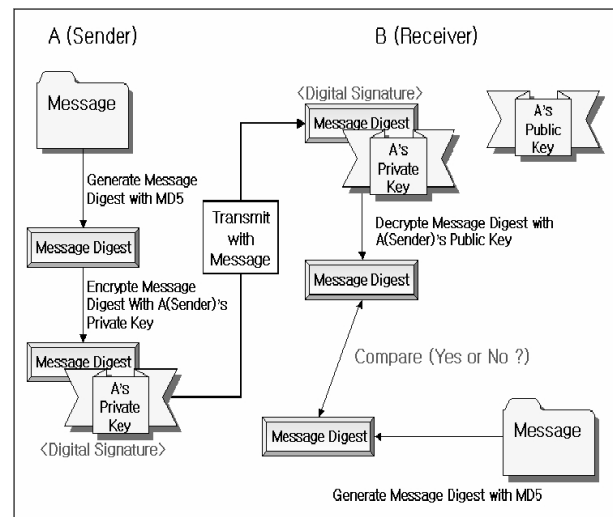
A (Sender)

B (Receiver)

Message

Generate Message Digest with MD5

Message Digest

Encrypte Message Digest With A(Sender)'s Private Key

Message Digest

A's Private Key

〈Digital Signature〉

Transmit with Message

〈Digital Signature〉

Message Digest

A's Private Key

A's Public Key

Decrypte Message Digest with A(Sender)'s Public Key

Message Digest

Compare (Yes or No ?)

Message Digest

Message

Generate Message Digest with MD5